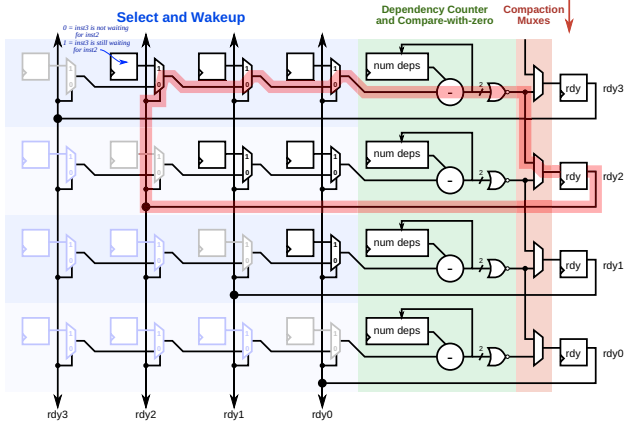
Select and Wakeup

0 = inst3 is not waiting for inst2
1 = inst3 is still waiting for inst2

Dependency Counter and Compare-with-zero

Compaction Muxes

num deps
-
2
rdy
rdy3

num deps
-
2
rdy
rdy2

num deps
-
2
rdy
rdy1

num deps
-
2
rdy
rdy0

rdy3
rdy2
rdy1
rdy0